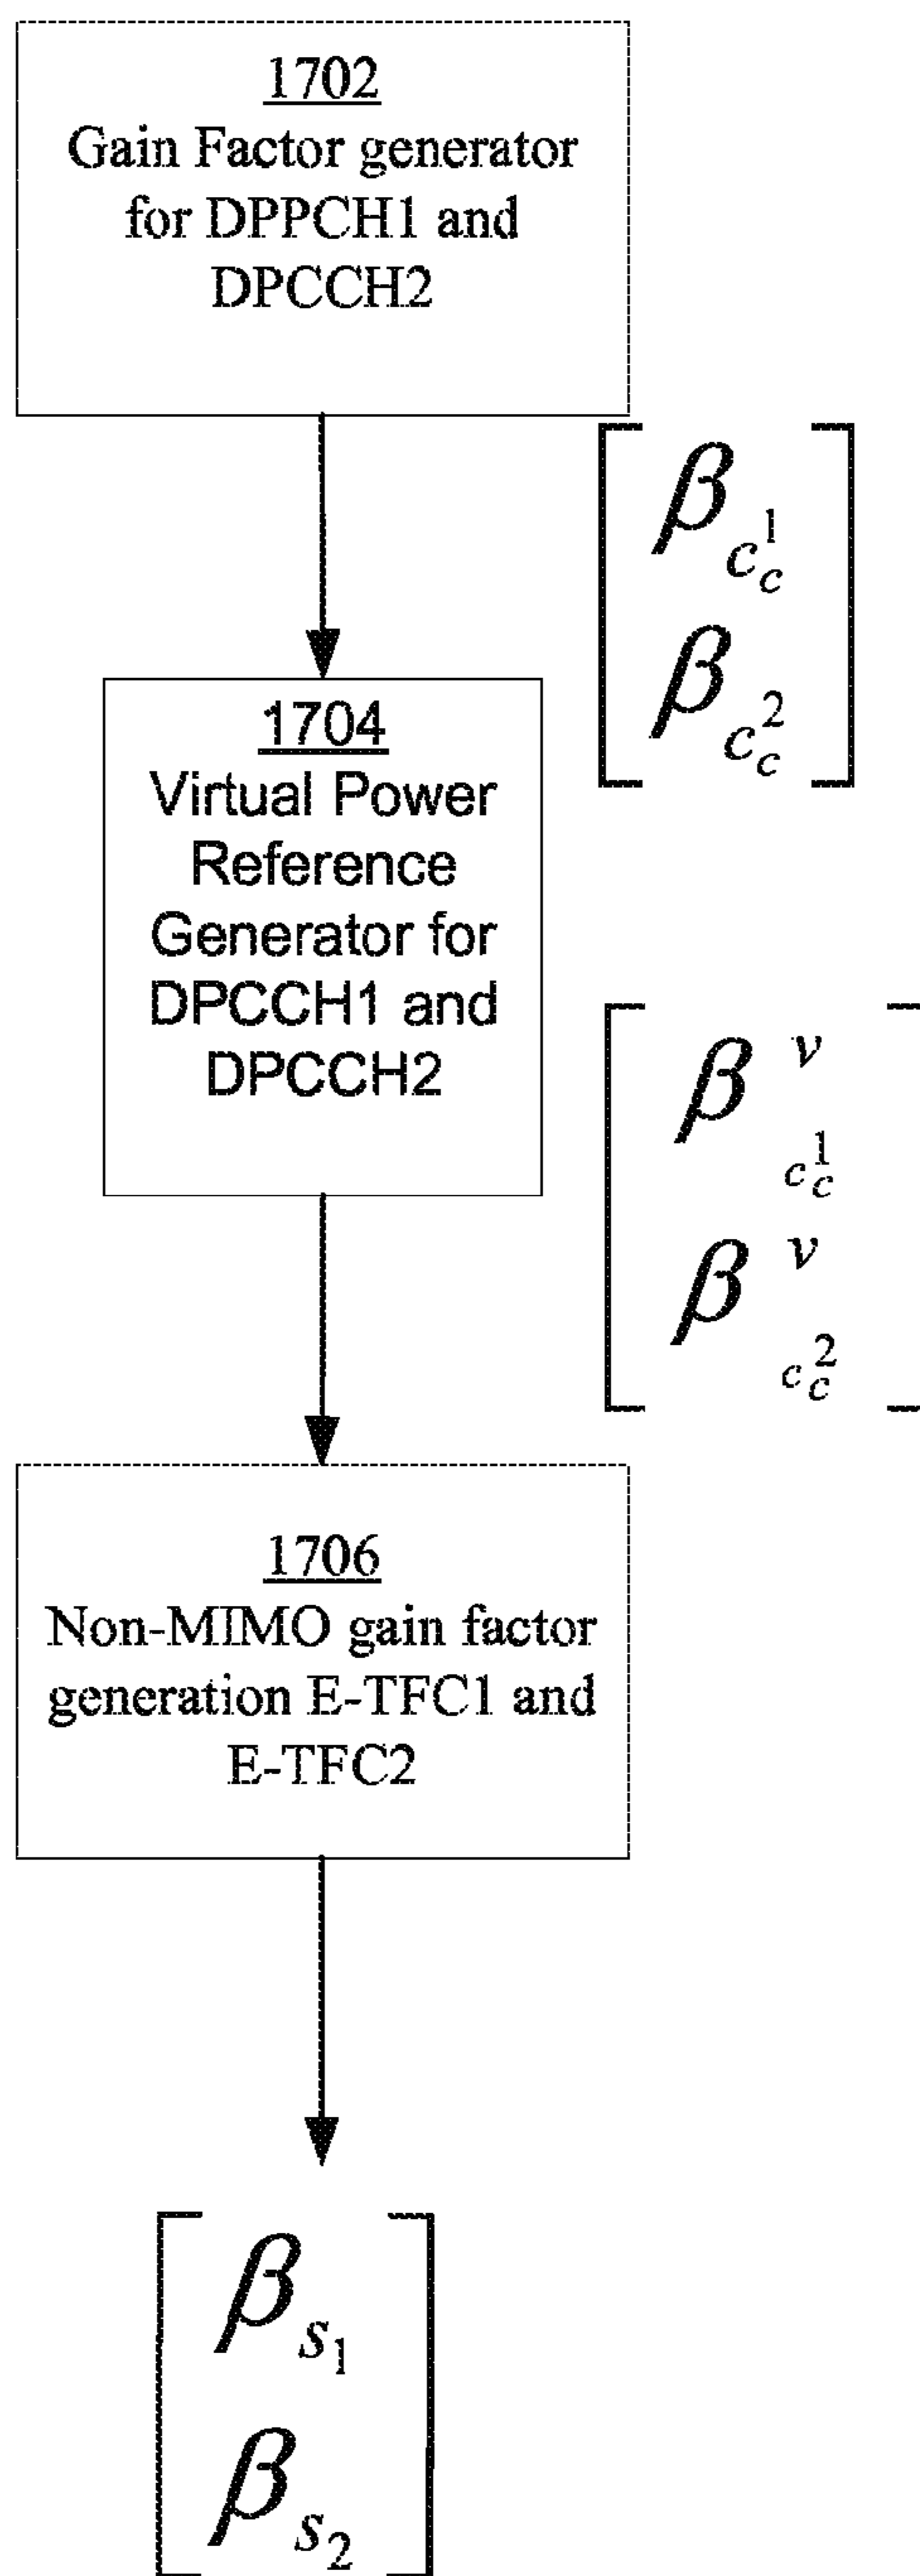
1702
Gain Factor generator for DPPCH1 and DPCCH2

$\begin{bmatrix} \beta_{c_c^1} \\ \beta_{c_c^2} \end{bmatrix}$

1704
Virtual Power Reference Generator for DPCCH1 and DPCCH2

$\begin{bmatrix} \beta^{v}_{c_c^1} \\ \beta^{v}_{c_c^2} \end{bmatrix}$

1706
Non-MIMO gain factor generation E-TFC1 and E-TFC2

$\begin{bmatrix} \beta_{s_1} \\ \beta_{s_2} \end{bmatrix}$